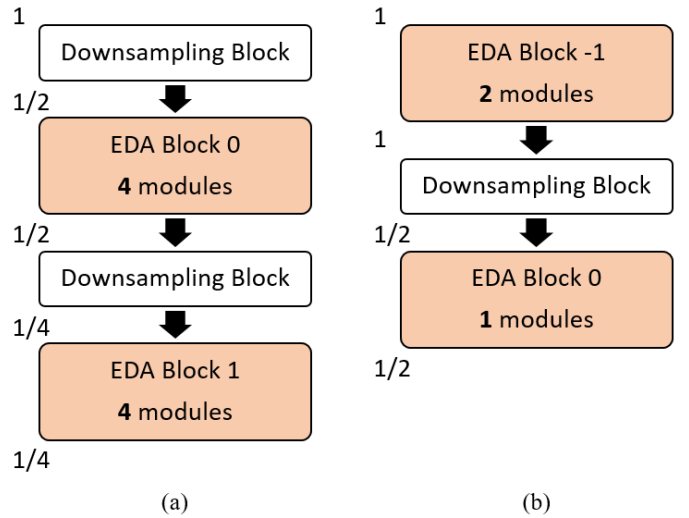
1

Downsampling Block

1/2

EDA Block 0

**4** modules

1/2

Downsampling Block

1/4

EDA Block 1

**4** modules

1/4

(a)

1

EDA Block -1

**2** modules

1

Downsampling Block

1/2

EDA Block 0

**1** modules

1/2

(b)